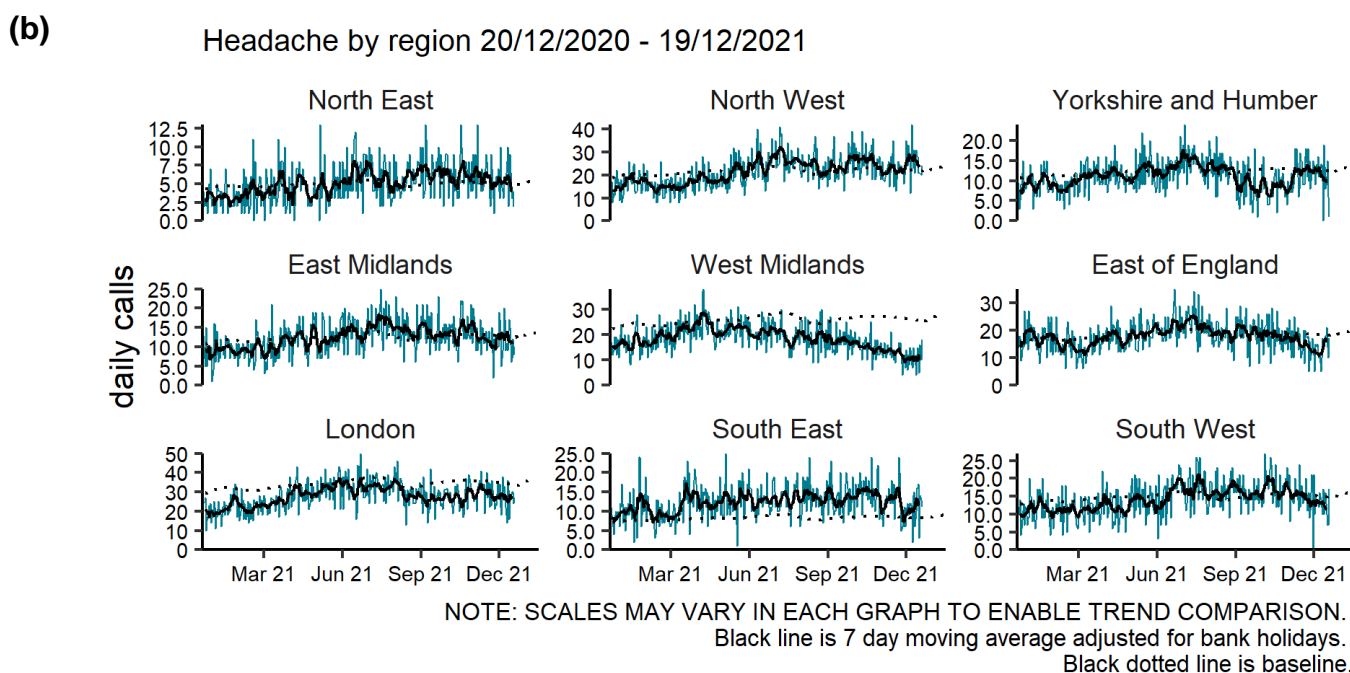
(b)

Headache by region 20/12/2020 - 19/12/2021

daily calls

North East
12.5
10.0
7.5
5.0
2.5
0.0

North West
40
30
20
10
0

Yorkshire and Humber
20.0
15.0
10.0
5.0
0.0

East Midlands
25.0
20.0
15.0
10.0
5.0
0.0

West Midlands
30
20
10
0

East of England
30
20
10
0

London
50
40
30
20
10
0
Mar 21 Jun 21 Sep 21 Dec 21

South East
25.0
20.0
15.0
10.0
5.0
0.0
Mar 21 Jun 21 Sep 21 Dec 21

South West
25.0
20.0
15.0
10.0
5.0
0.0
Mar 21 Jun 21 Sep 21 Dec 21

NOTE: SCALES MAY VARY IN EACH GRAPH TO ENABLE TREND COMPARISON.
Black line is 7 day moving average adjusted for bank holidays.
Black dotted line is baseline.